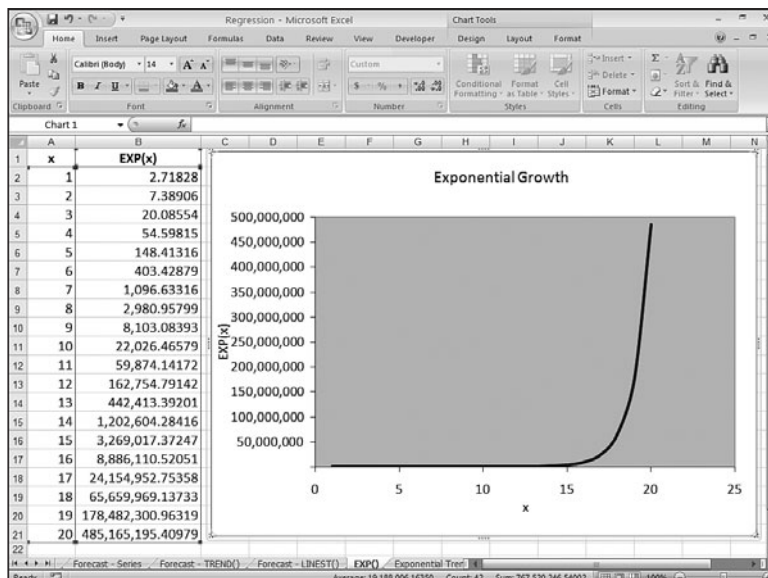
Regression - Microsoft Excel

Chart Tools

Home Insert Page Layout Formulas Data Review View Developer Design Layout Format

Paste
Clipboard

Calibri (Body) 14 A A
B I U
Font

Alignment

Custom
$ % ,
Number

Conditional Formatting Format as Table Cell Styles
Styles

Insert Delete Format
Cells

Sort & Filter Find & Select
Editing

Chart 1 $f_x$

| | A | B |
|---|---|---|
| 1 | x | EXP(x) |
| 2 | 1 | 2.71828 |
| 3 | 2 | 7.38906 |
| 4 | 3 | 20.08554 |
| 5 | 4 | 54.59815 |
| 6 | 5 | 148.41316 |
| 7 | 6 | 403.42879 |
| 8 | 7 | 1,096.63316 |
| 9 | 8 | 2,980.95799 |
| 10 | 9 | 8,103.08393 |
| 11 | 10 | 22,026.46579 |
| 12 | 11 | 59,874.14172 |
| 13 | 12 | 162,754.79142 |
| 14 | 13 | 442,413.39201 |
| 15 | 14 | 1,202,604.28416 |
| 16 | 15 | 3,269,017.37247 |
| 17 | 16 | 8,886,110.52051 |
| 18 | 17 | 24,154,952.75358 |
| 19 | 18 | 65,659,969.13733 |
| 20 | 19 | 178,482,300.96319 |
| 21 | 20 | 485,165,195.40979 |
| 22 | | |

C D E F G H I J K L M N

Exponential Growth

500,000,000
450,000,000
400,000,000
350,000,000
300,000,000
250,000,000
200,000,000
150,000,000
100,000,000
50,000,000

EXP(x)

0 5 10 15 20 25

x

Forecast - Series Forecast - TREND() Forecast - LINEST() EXP() Exponential Tren

Ready Average: 19,180,906.16250 Count: 42 Sum: 767,520,246.56002 100%